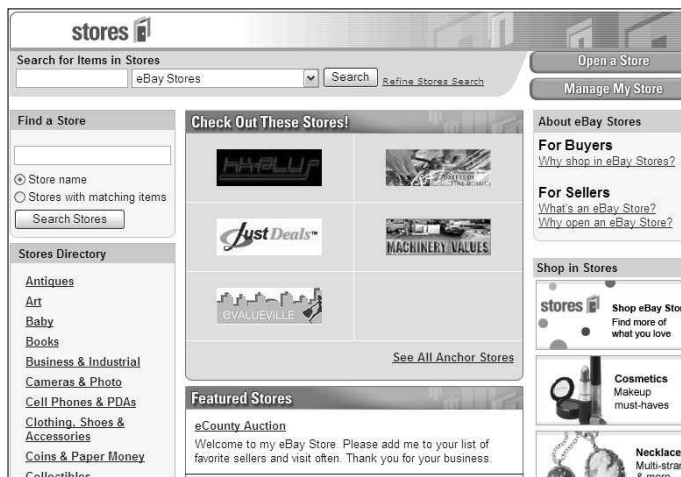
stores

Search for Items in Stores

eBay Stores

Search

Refine Stores Search

Open a Store

Manage My Store

Find a Store

Store name

Stores with matching items

Search Stores

Stores Directory

Antiques

Art

Baby

Books

Business & Industrial

Cameras & Photo

Cell Phones & PDAs

Clothing, Shoes & Accessories

Coins & Paper Money

Collectibles

Check Out These Stores!

HiXALUp

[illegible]

JustDeals™

MACHINERY VALUES

eVALUEVILLE

See All Anchor Stores

Featured Stores

eCounty Auction

Welcome to my eBay Store. Please add me to your list of favorite sellers and visit often. Thank you for your business.

About eBay Stores

For Buyers

Why shop in eBay Stores?

For Sellers

What's an eBay Store?

Why open an eBay Store?

Shop in Stores

stores

Shop eBay Sto

Find more of what you love

Cosmetics

Makeup must-haves

Necklace

Multi-stra

& more